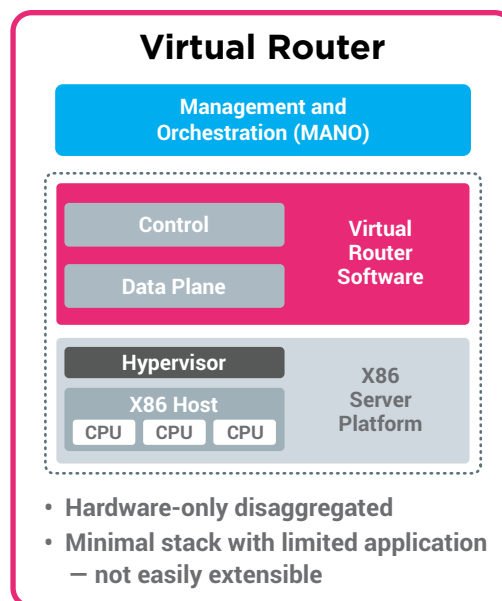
Virtual Router

Management and Orchestration (MANO)

Control

Data Plane

Virtual Router Software

Hypervisor

X86 Host

CPU CPU CPU

X86 Server Platform

• Hardware-only disaggregated
• Minimal stack with limited application — not easily extensible